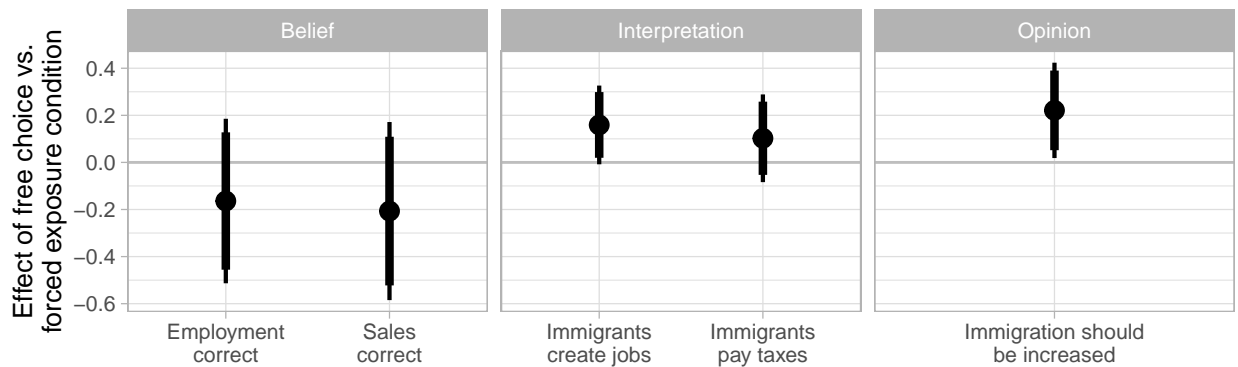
Belief

Interpretation

Opinion

Effect of free choice vs. forced exposure condition

0.4
0.2
0.0
−0.2
−0.4
−0.6

Employment correct

Sales correct

Immigrants create jobs

Immigrants pay taxes

Immigration should be increased